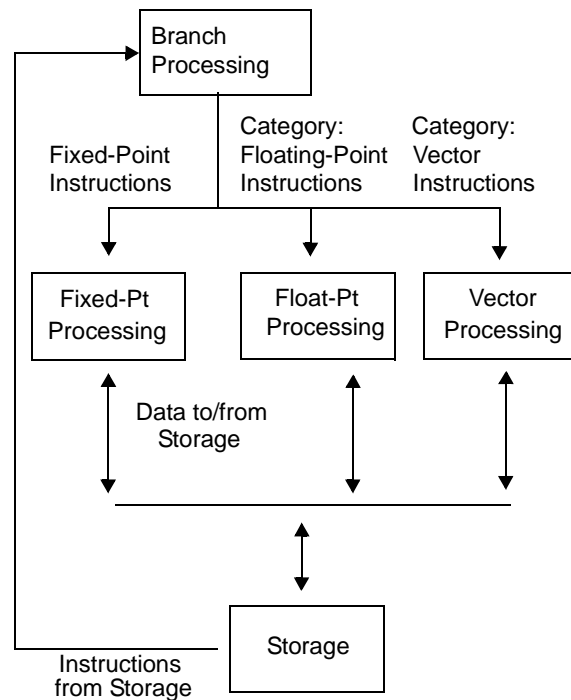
Branch Processing

Fixed-Point Instructions

Category: Floating-Point Instructions

Category: Vector Instructions

Fixed-Pt Processing

Float-Pt Processing

Vector Processing

Data to/from Storage

Storage

Instructions from Storage